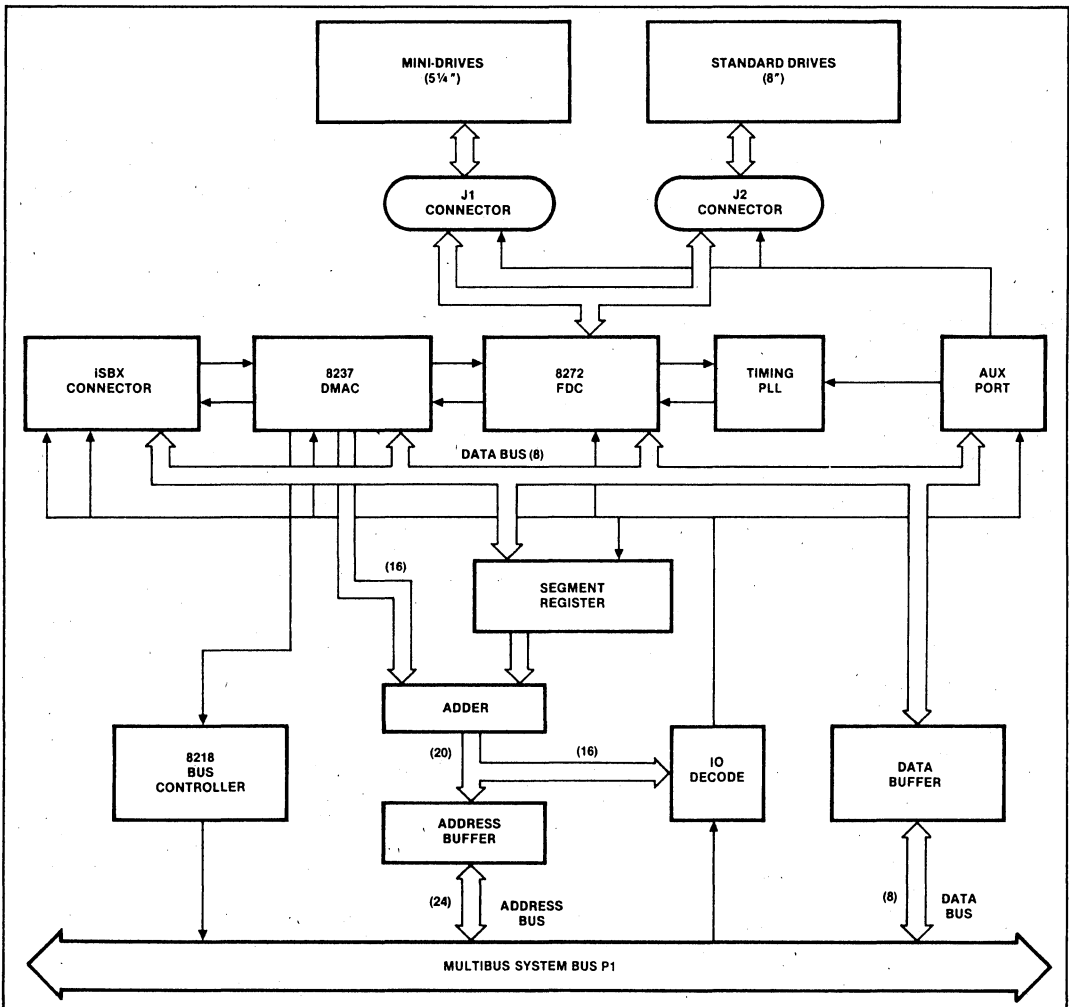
MINI-DRIVES (5¼")

STANDARD DRIVES (8")

J1 CONNECTOR

J2 CONNECTOR

iSBX CONNECTOR

8237 DMAC

8272 FDC

TIMING PLL

AUX PORT

DATA BUS (8)

(16)

SEGMENT REGISTER

ADDER

(20)

(16)

8218 BUS CONTROLLER

IO DECODE

DATA BUFFER

ADDRESS BUFFER

(24)

ADDRESS BUS

(8)

DATA BUS

MULTIBUS SYSTEM BUS P1